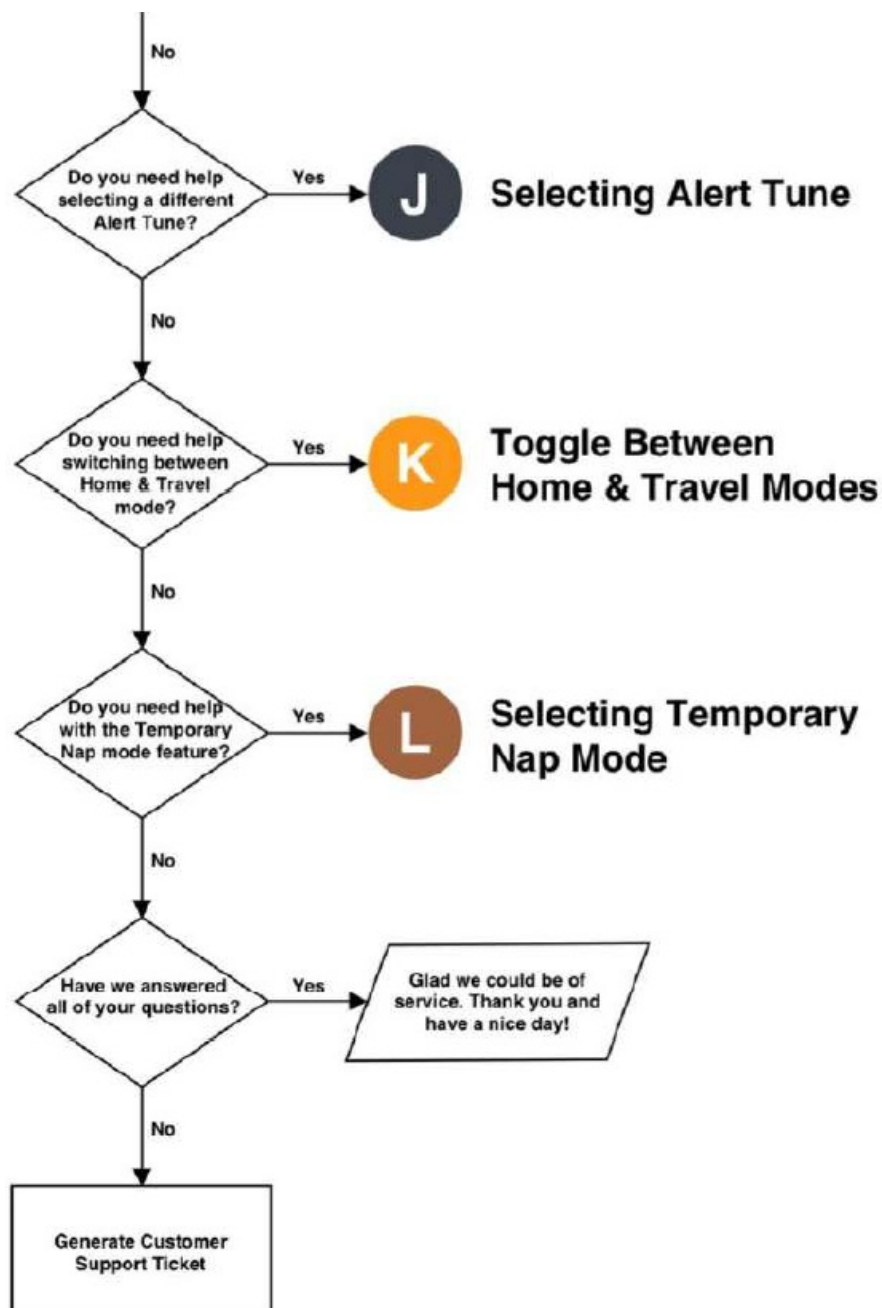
No

Do you need help selecting a different Alert Tune?

Yes

J

Selecting Alert Tune

No

Do you need help switching between Home & Travel mode?

Yes

K

Toggle Between Home & Travel Modes

No

Do you need help with the Temporary Nap mode feature?

Yes

L

Selecting Temporary Nap Mode

No

Have we answered all of your questions?

Yes

Glad we could be of service. Thank you and have a nice day!

No

Generate Customer Support Ticket